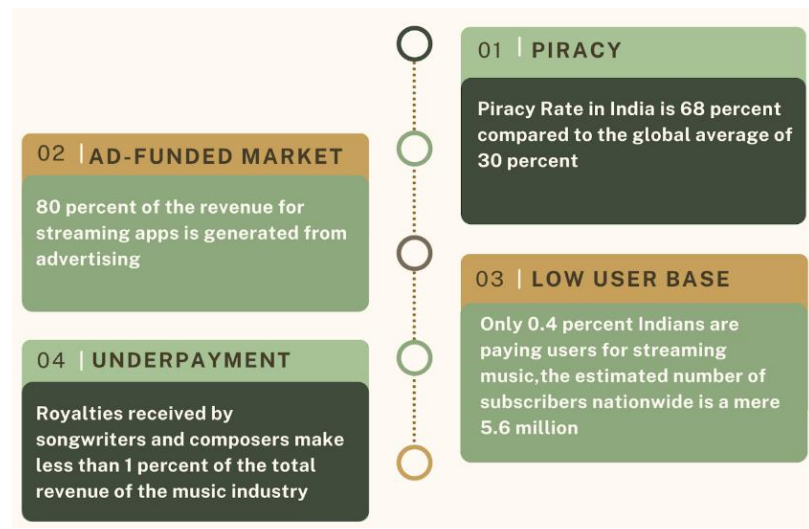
01 | PIRACY

Piracy Rate in India is 68 percent compared to the global average of 30 percent

02 | AD-FUNDED MARKET

80 percent of the revenue for streaming apps is generated from advertising

03 | LOW USER BASE

Only 0.4 percent Indians are paying users for streaming music,the estimated number of subscribers nationwide is a mere 5.6 million

04 | UNDERPAYMENT

Royalties received by songwriters and composers make less than 1 percent of the total revenue of the music industry